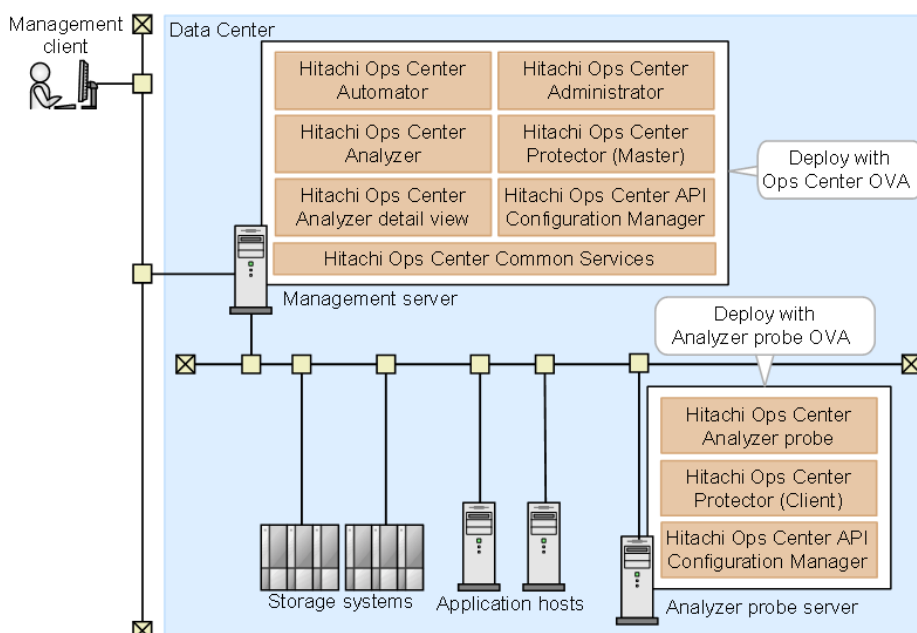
Management client

Data Center

Hitachi Ops Center Automator

Hitachi Ops Center Administrator

Hitachi Ops Center Analyzer

Hitachi Ops Center Protector (Master)

Hitachi Ops Center Analyzer detail view

Hitachi Ops Center API Configuration Manager

Hitachi Ops Center Common Services

Deploy with Ops Center OVA

Management server

Deploy with Analyzer probe OVA

Hitachi Ops Center Analyzer probe

Hitachi Ops Center Protector (Client)

Hitachi Ops Center API Configuration Manager

Storage systems

Application hosts

Analyzer probe server